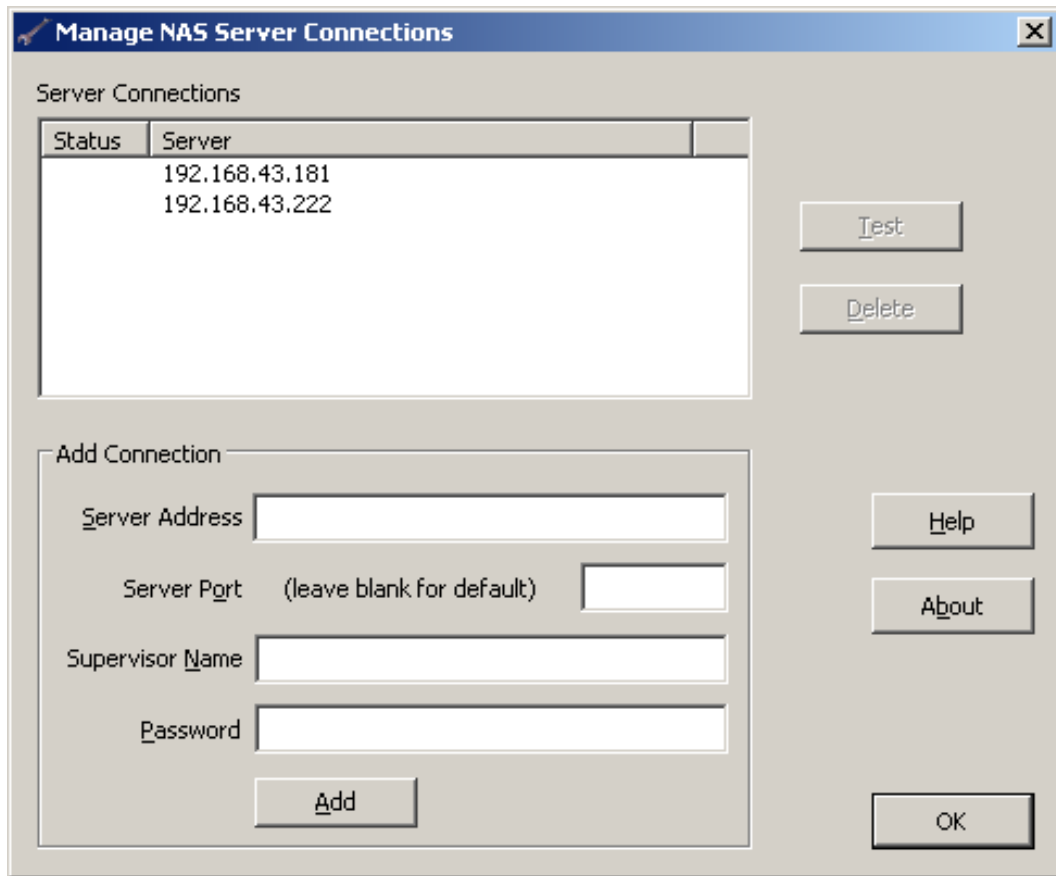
Manage NAS Server Connections

Server Connections

| Status | Server |
|---|---|
| | 192.168.43.181 |
| | 192.168.43.222 |

Test

Delete

Add Connection

Server Address

Server Port (leave blank for default)

Supervisor Name

Password

Add

Help

About

OK